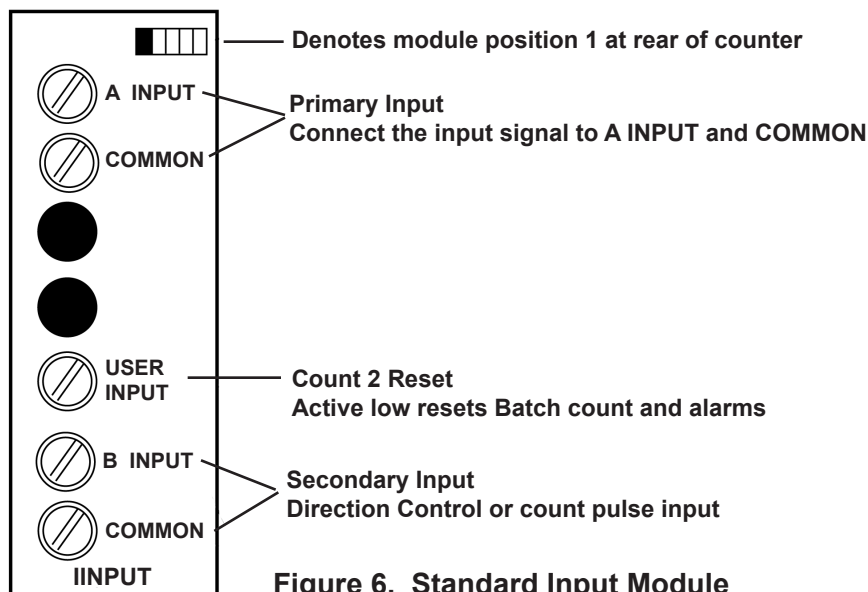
Denotes module position 1 at rear of counter

A INPUT

COMMON

Primary Input
Connect the input signal to A INPUT and COMMON

USER INPUT

Count 2 Reset
Active low resets Batch count and alarms

B INPUT

COMMON

Secondary Input
Direction Control or count pulse input

IINPUT

Figure 6. Standard Input Module